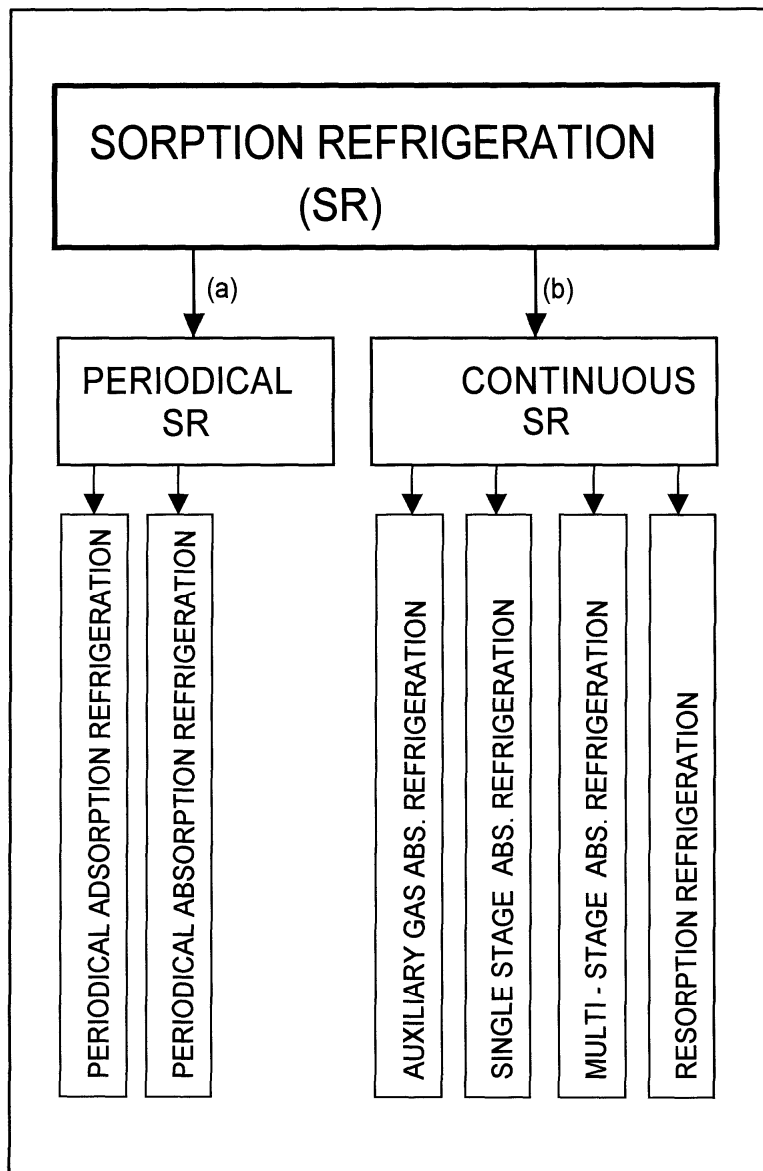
SORPTION REFRIGERATION (SR)

(a)

(b)

PERIODICAL SR

CONTINUOUS SR

PERIODICAL ADSORPTION REFRIGERATION

PERIODICAL ABSORPTION REFRIGERATION

AUXILIARY GAS ABS. REFRIGERATION

SINGLE STAGE ABS. REFRIGERATION

MULTI - STAGE ABS. REFRIGERATION

RESORPTION REFRIGERATION